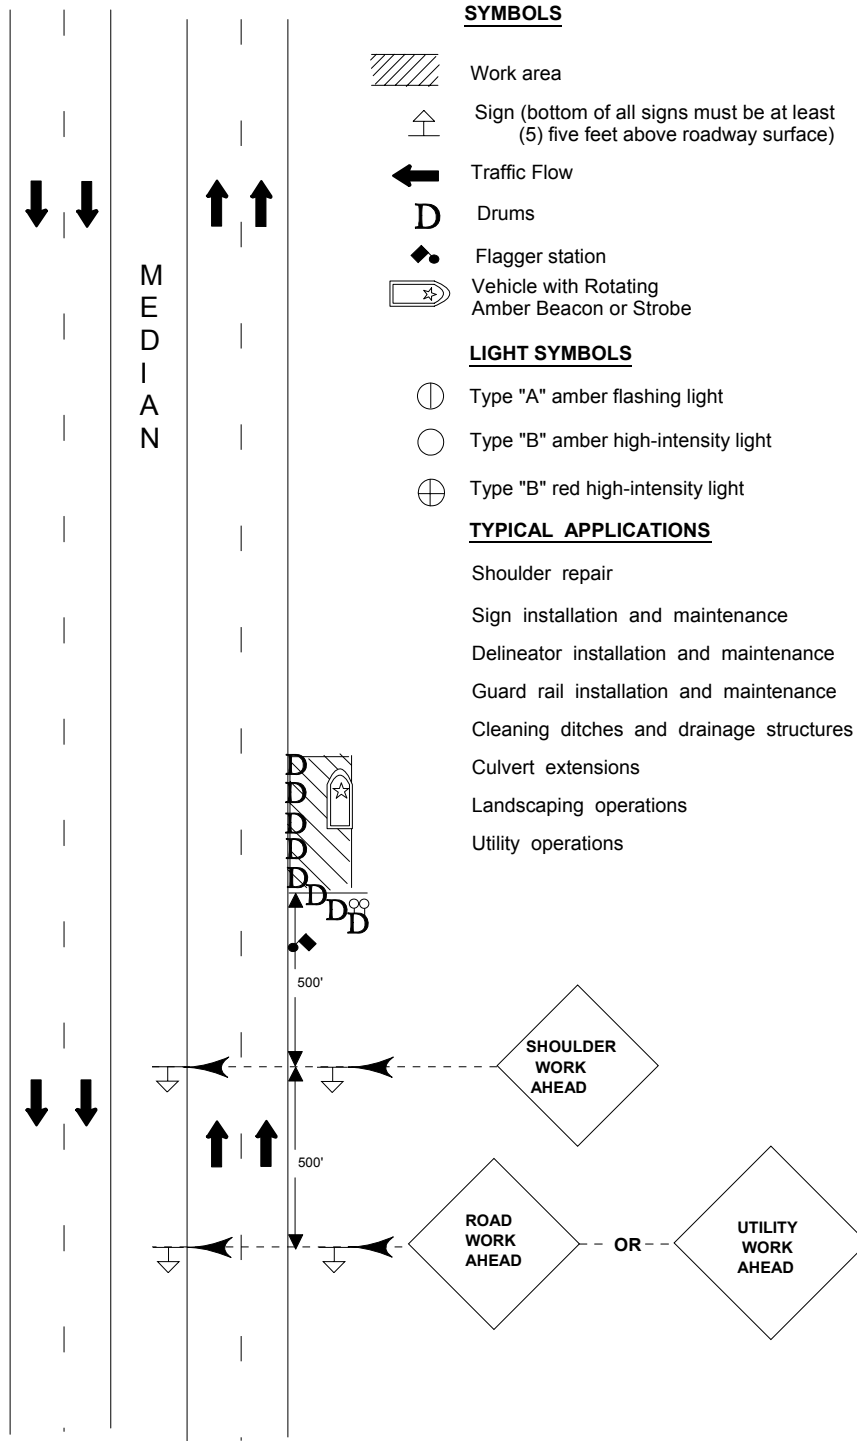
SYMBOLS

Work area

Sign (bottom of all signs must be at least (5) five feet above roadway surface)

Traffic Flow

D Drums

Flagger station

Vehicle with Rotating Amber Beacon or Strobe

LIGHT SYMBOLS

Type "A" amber flashing light

Type "B" amber high-intensity light

Type "B" red high-intensity light

TYPICAL APPLICATIONS

Shoulder repair

Sign installation and maintenance

Delineator installation and maintenance

Guard rail installation and maintenance

Cleaning ditches and drainage structures

Culvert extensions

Landscaping operations

Utility operations

MEDIAN

D
D
D
D
D
D
D
D

500'

SHOULDER WORK AHEAD

500'

ROAD WORK AHEAD

OR

UTILITY WORK AHEAD